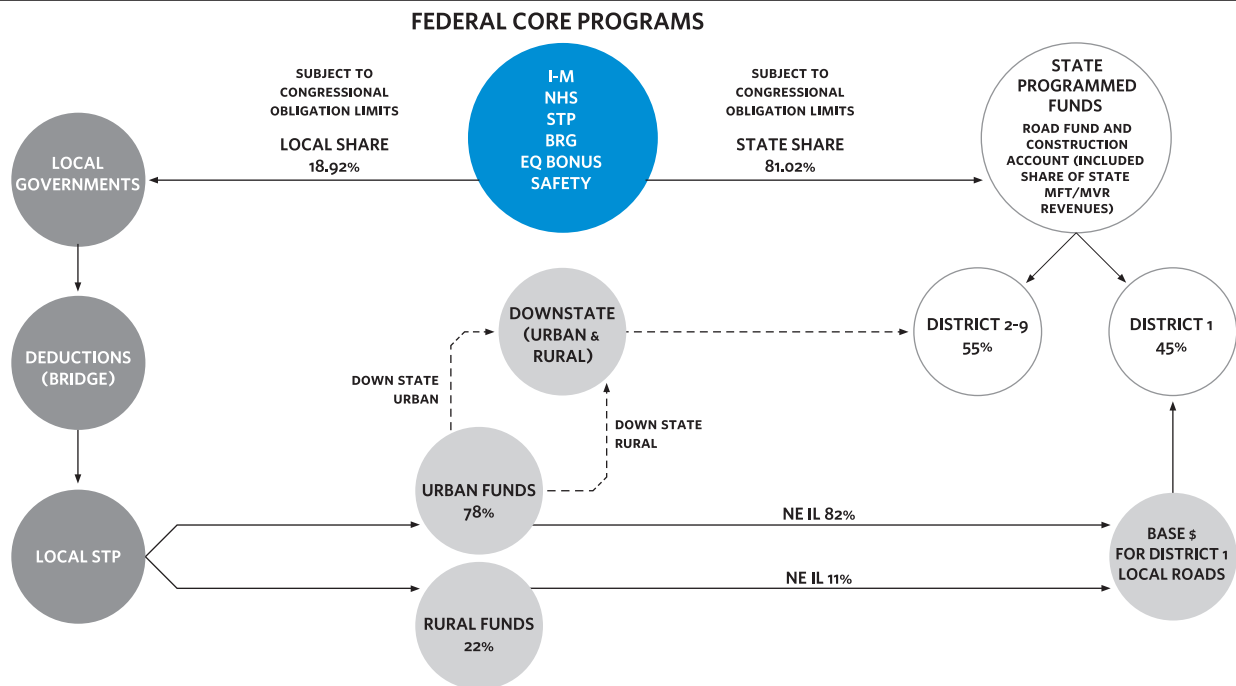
FEDERAL CORE PROGRAMS

SUBJECT TO CONGRESSIONAL OBLIGATION LIMITS

LOCAL SHARE
18.92%

I-M
NHS
STP
BRG
EQ BONUS
SAFETY

SUBJECT TO CONGRESSIONAL OBLIGATION LIMITS

STATE SHARE
81.02%

STATE PROGRAMMED FUNDS
ROAD FUND AND CONSTRUCTION ACCOUNT (INCLUDED SHARE OF STATE MFT/MVR REVENUES)

LOCAL GOVERNMENTS

DEDUCTIONS (BRIDGE)

LOCAL STP

DOWNSTATE (URBAN & RURAL)

DISTRICT 2-9
55%

DISTRICT 1
45%

DOWN STATE URBAN

DOWN STATE RURAL

URBAN FUNDS
78%

NE IL 82%

BASE $ FOR DISTRICT 1 LOCAL ROADS

NE IL 11%

RURAL FUNDS
22%